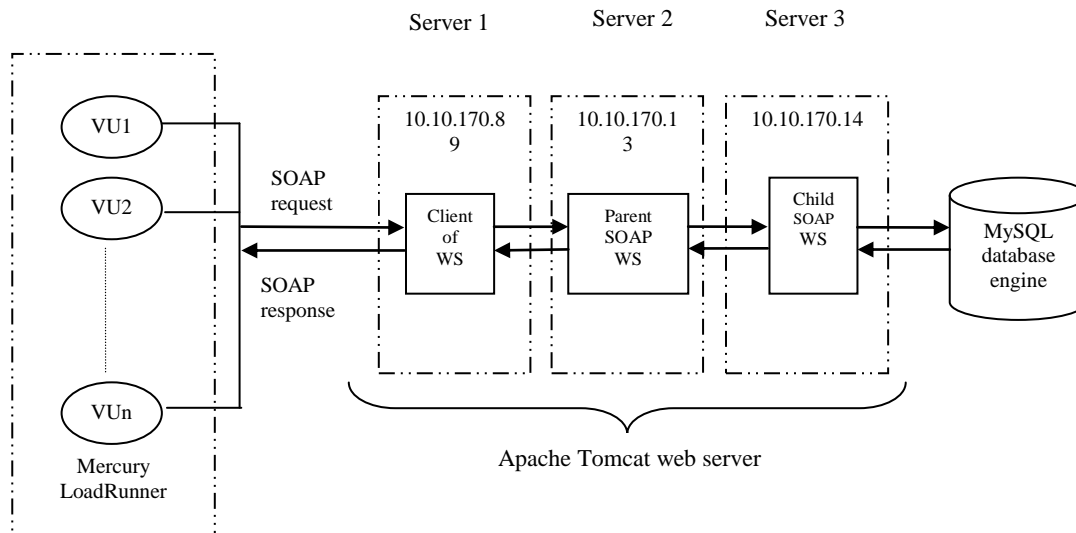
Server 1
Server 2
Server 3

VU1
VU2
VUn
Mercury LoadRunner

SOAP request
SOAP response

10.10.170.89
Client of WS

10.10.170.13
Parent SOAP WS

10.10.170.14
Child SOAP WS

MySQL database engine

Apache Tomcat web server